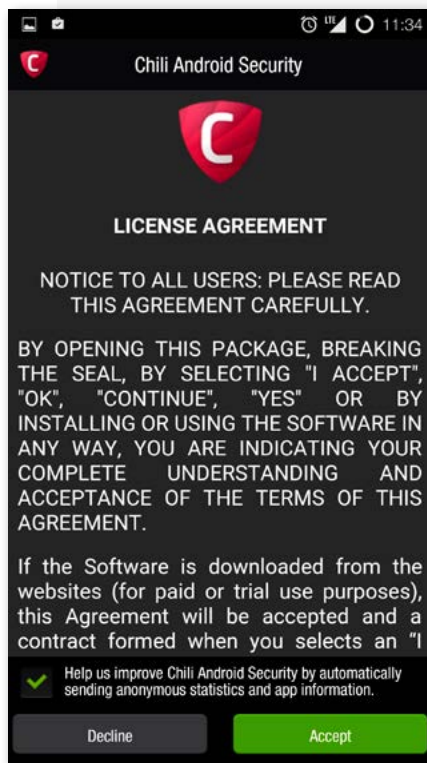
11:34

Chili Android Security

LICENSE AGREEMENT

NOTICE TO ALL USERS: PLEASE READ THIS AGREEMENT CAREFULLY.

BY OPENING THIS PACKAGE, BREAKING THE SEAL, BY SELECTING "I ACCEPT", "OK", "CONTINUE", "YES" OR BY INSTALLING OR USING THE SOFTWARE IN ANY WAY, YOU ARE INDICATING YOUR COMPLETE UNDERSTANDING AND ACCEPTANCE OF THE TERMS OF THIS AGREEMENT.

If the Software is downloaded from the websites (for paid or trial use purposes), this Agreement will be accepted and a contract formed when you selects an "I

Help us improve Chili Android Security by automatically sending anonymous statistics and app information.

Decline

Accept